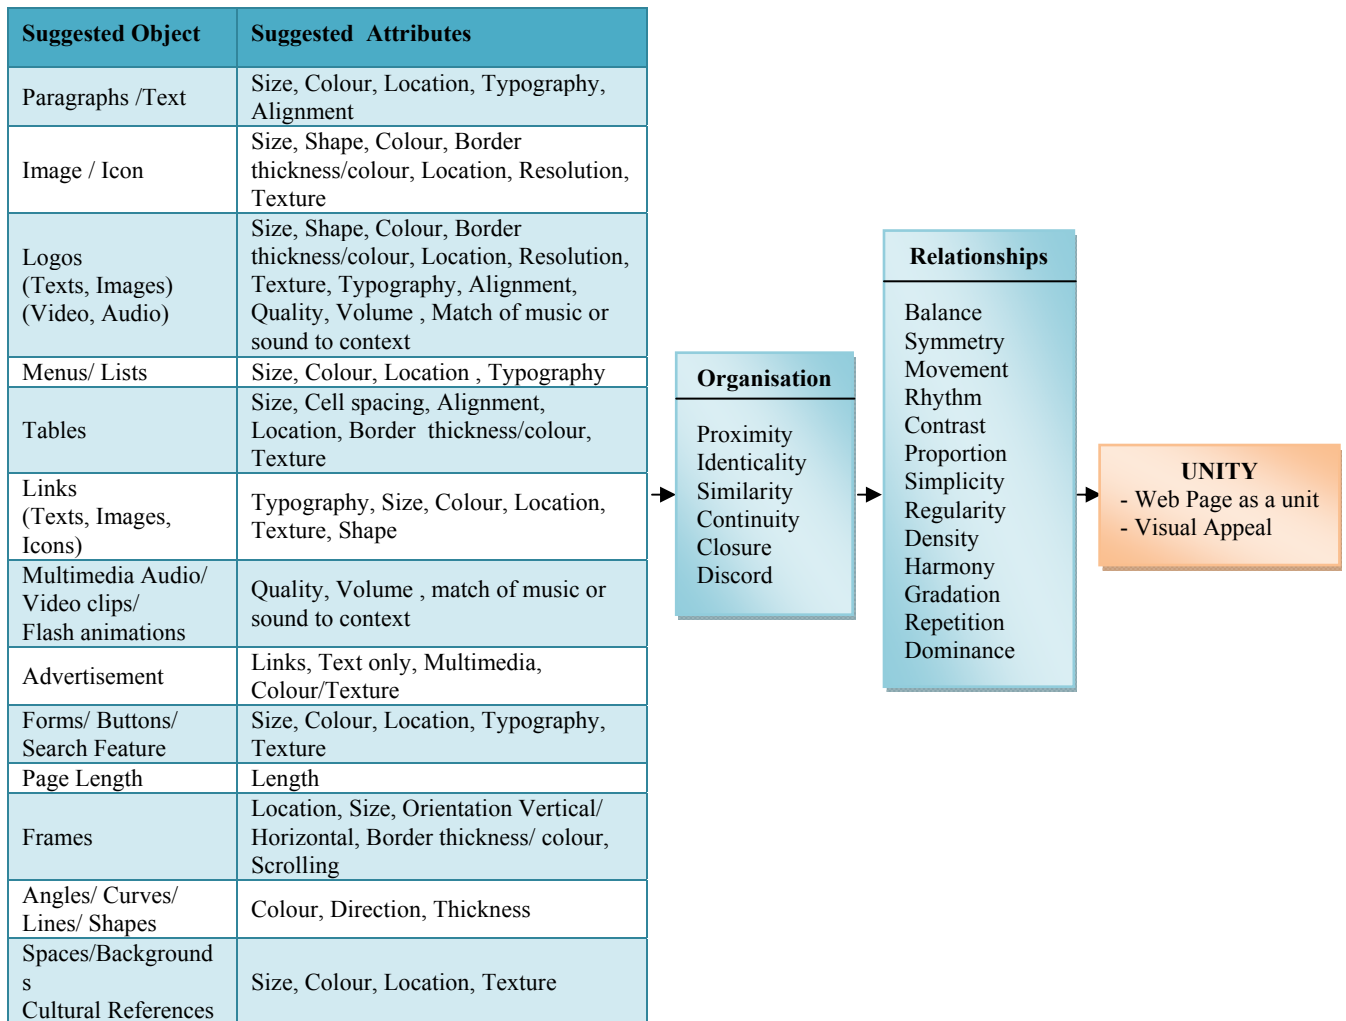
| Suggested Object | Suggested Attributes |
|---|---|
| Paragraphs /Text | Size, Colour, Location, Typography, Alignment |
| Image / Icon | Size, Shape, Colour, Border thickness/colour, Location, Resolution, Texture |
| Logos (Texts, Images) (Video, Audio) | Size, Shape, Colour, Border thickness/colour, Location, Resolution, Texture, Typography, Alignment, Quality, Volume , Match of music or sound to context |
| Menus/ Lists | Size, Colour, Location , Typography |
| Tables | Size, Cell spacing, Alignment, Location, Border thickness/colour, Texture |
| Links (Texts, Images, Icons) | Typography, Size, Colour, Location, Texture, Shape |
| Multimedia Audio/ Video clips/ Flash animations | Quality, Volume , match of music or sound to context |
| Advertisement | Links, Text only, Multimedia, Colour/Texture |
| Forms/ Buttons/ Search Feature | Size, Colour, Location, Typography, Texture |
| Page Length | Length |
| Frames | Location, Size, Orientation Vertical/ Horizontal, Border thickness/ colour, Scrolling |
| Angles/ Curves/ Lines/ Shapes | Colour, Direction, Thickness |
| Spaces/Background s Cultural References | Size, Colour, Location, Texture |

Organisation
Proximity
Identicality
Similarity
Continuity
Closure
Discord

Relationships
Balance
Symmetry
Movement
Rhythm
Contrast
Proportion
Simplicity
Regularity
Density
Harmony
Gradation
Repetition
Dominance

UNITY
- Web Page as a unit
- Visual Appeal